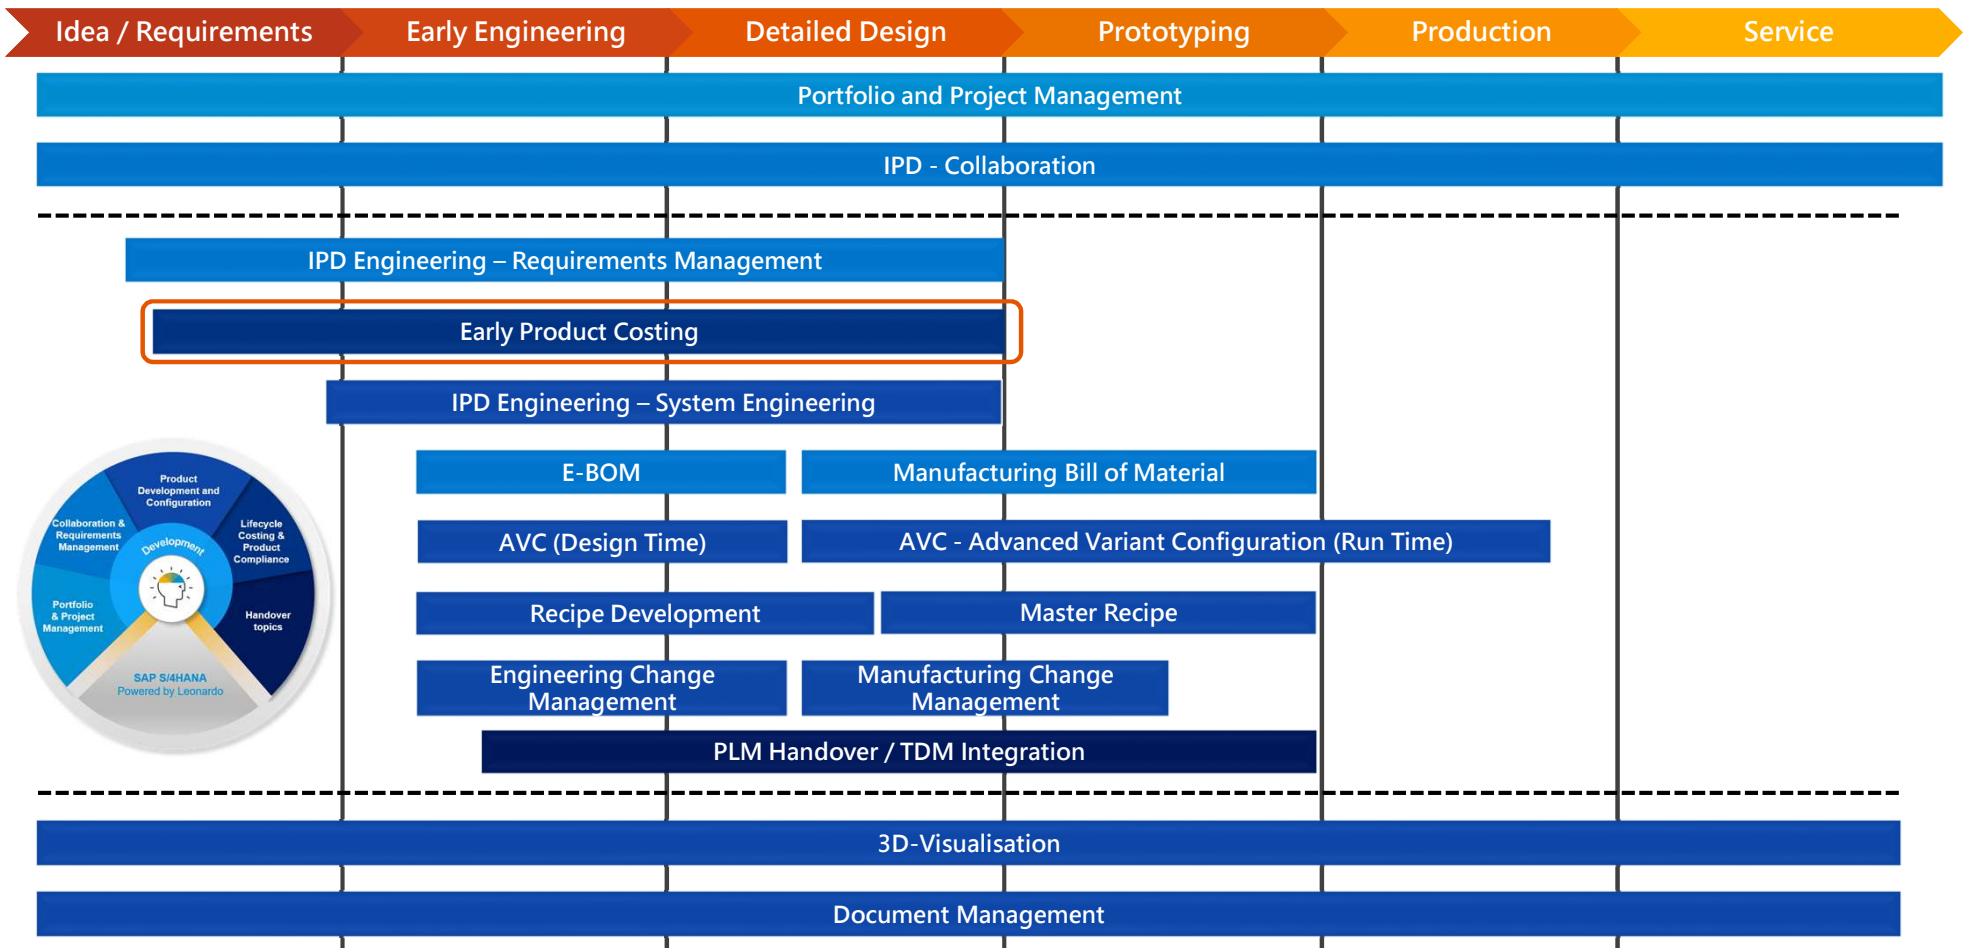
Idea / Requirements
Early Engineering
Detailed Design
Prototyping
Production
Service

Portfolio and Project Management

IPD - Collaboration

IPD Engineering – Requirements Management

Early Product Costing

IPD Engineering – System Engineering

Product Development and Configuration
Collaboration & Requirements Management
Lifecycle Costing & Product Compliance
Development
Portfolio & Project Management
Handover topics
SAP S/4HANA
Powered by Leonardo

E-BOM

Manufacturing Bill of Material

AVC (Design Time)

AVC - Advanced Variant Configuration (Run Time)

Recipe Development

Master Recipe

Engineering Change Management

Manufacturing Change Management

PLM Handover / TDM Integration

3D-Visualisation

Document Management